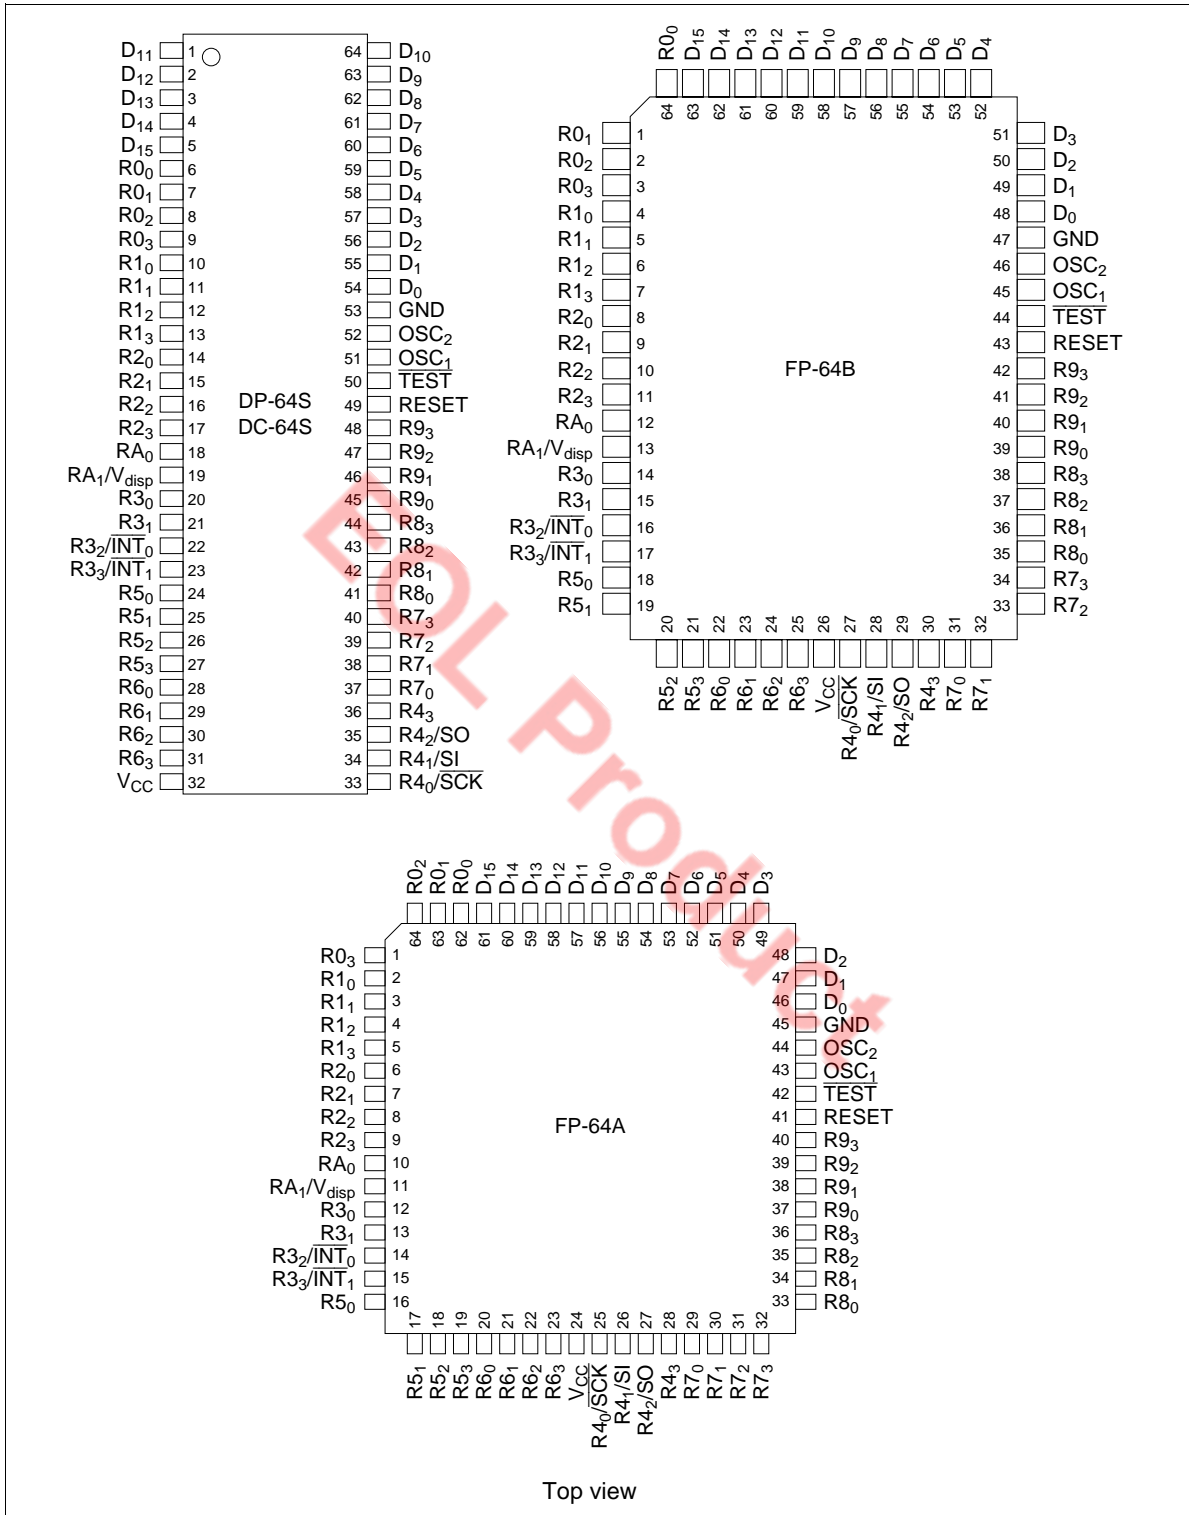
$D_{11}$ 1
$D_{12}$ 2
$D_{13}$ 3
$D_{14}$ 4
$D_{15}$ 5
$R0_0$ 6
$R0_1$ 7
$R0_2$ 8
$R0_3$ 9
$R1_0$ 10
$R1_1$ 11
$R1_2$ 12
$R1_3$ 13
$R2_0$ 14
$R2_1$ 15
$R2_2$ 16
$R2_3$ 17
$RA_0$ 18
$RA_1/V_{disp}$ 19
$R3_0$ 20
$R3_1$ 21
$R3_2/\overline{INT}_0$ 22
$R3_3/\overline{INT}_1$ 23
$R5_0$ 24
$R5_1$ 25
$R5_2$ 26
$R5_3$ 27
$R6_0$ 28
$R6_1$ 29
$R6_2$ 30
$R6_3$ 31
$V_{CC}$ 32

DP-64S
DC-64S

64 $D_{10}$
63 $D_9$
62 $D_8$
61 $D_7$
60 $D_6$
59 $D_5$
58 $D_4$
57 $D_3$
56 $D_2$
55 $D_1$
54 $D_0$
53 GND
52 $OSC_2$
51 $OSC_1$
50 $\overline{TEST}$
49 RESET
48 $R9_3$
47 $R9_2$
46 $R9_1$
45 $R9_0$
44 $R8_3$
43 $R8_2$
42 $R8_1$
41 $R8_0$
40 $R7_3$
39 $R7_2$
38 $R7_1$
37 $R7_0$
36 $R4_3$
35 $R4_2/SO$
34 $R4_1/SI$
33 $R4_0/\overline{SCK}$

$R0_0$ $D_{15}$ $D_{14}$ $D_{13}$ $D_{12}$ $D_{11}$ $D_{10}$ $D_9$ $D_8$ $D_7$ $D_6$ $D_5$ $D_4$
64 63 62 61 60 59 58 57 56 55 54 53 52

$R0_1$ 1
$R0_2$ 2
$R0_3$ 3
$R1_0$ 4
$R1_1$ 5
$R1_2$ 6
$R1_3$ 7
$R2_0$ 8
$R2_1$ 9
$R2_2$ 10
$R2_3$ 11
$RA_0$ 12
$RA_1/V_{disp}$ 13
$R3_0$ 14
$R3_1$ 15
$R3_2/\overline{INT}_0$ 16
$R3_3/\overline{INT}_1$ 17
$R5_0$ 18
$R5_1$ 19

FP-64B

51 $D_3$
50 $D_2$
49 $D_1$
48 $D_0$
47 GND
46 $OSC_2$
45 $OSC_1$
44 $\overline{TEST}$
43 RESET
42 $R9_3$
41 $R9_2$
40 $R9_1$
39 $R9_0$
38 $R8_3$
37 $R8_2$
36 $R8_1$
35 $R8_0$
34 $R7_3$
33 $R7_2$

20 21 22 23 24 25 26 27 28 29 30 31 32
$R5_2$ $R5_3$ $R6_0$ $R6_1$ $R6_2$ $R6_3$ $V_{CC}$ $R4_0/\overline{SCK}$ $R4_1/SI$ $R4_2/SO$ $R4_3$ $R7_0$ $R7_1$

$R0_2$ $R0_1$ $R0_0$ $D_{15}$ $D_{14}$ $D_{13}$ $D_{12}$ $D_{11}$ $D_{10}$ $D_9$ $D_8$ $D_7$ $D_6$ $D_5$ $D_4$ $D_3$
64 63 62 61 60 59 58 57 56 55 54 53 52 51 50 49

$R0_3$ 1
$R1_0$ 2
$R1_1$ 3
$R1_2$ 4
$R1_3$ 5
$R2_0$ 6
$R2_1$ 7
$R2_2$ 8
$R2_3$ 9
$RA_0$ 10
$RA_1/V_{disp}$ 11
$R3_0$ 12
$R3_1$ 13
$R3_2/\overline{INT}_0$ 14
$R3_3/\overline{INT}_1$ 15
$R5_0$ 16

FP-64A

48 $D_2$
47 $D_1$
46 $D_0$
45 GND
44 $OSC_2$
43 $OSC_1$
42 $\overline{TEST}$
41 RESET
40 $R9_3$
39 $R9_2$
38 $R9_1$
37 $R9_0$
36 $R8_3$
35 $R8_2$
34 $R8_1$
33 $R8_0$

17 18 19 20 21 22 23 24 25 26 27 28 29 30 31 32
$R5_1$ $R5_2$ $R5_3$ $R6_0$ $R6_1$ $R6_2$ $R6_3$ $V_{CC}$ $R4_0/\overline{SCK}$ $R4_1/SI$ $R4_2/SO$ $R4_3$ $R7_0$ $R7_1$ $R7_2$ $R7_3$

Top view

EOL Product